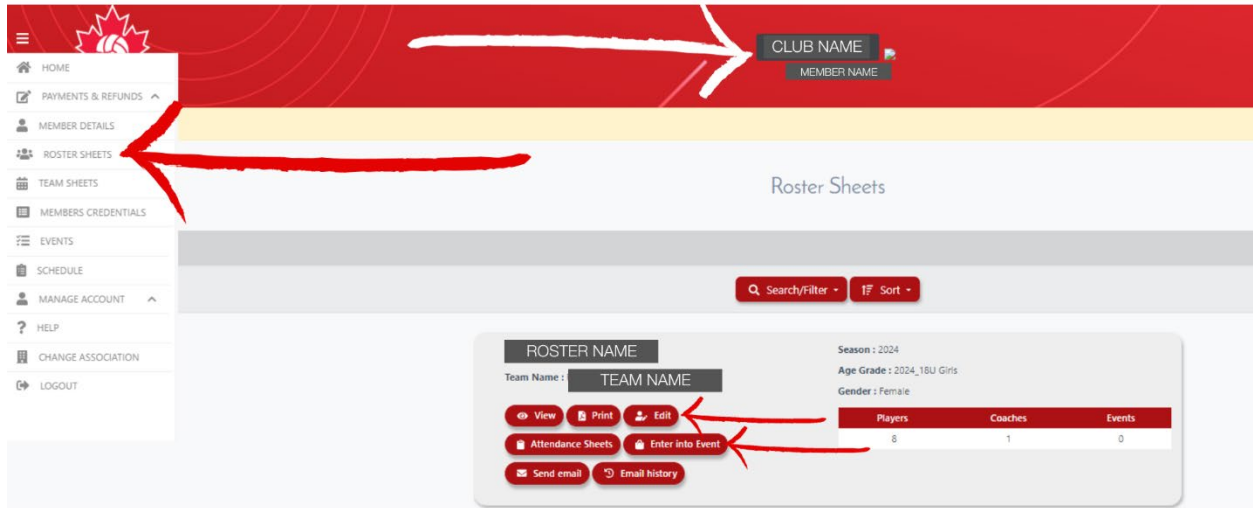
HOME
PAYMENTS & REFUNDS
MEMBER DETAILS
ROSTER SHEETS
TEAM SHEETS
MEMBERS CREDENTIALS
EVENTS
SCHEDULE
MANAGE ACCOUNT
HELP
CHANGE ASSOCIATION
LOGOUT

CLUB NAME
MEMBER NAME

Roster Sheets

Search/Filter
Sort

ROSTER NAME
Team Name : TEAM NAME

View
Print
Edit
Attendance Sheets
Enter into Event
Send email
Email history

Season : 2024
Age Grade : 2024_18U Girls
Gender : Female

| Players | Coaches | Events |
|---|---|---|
| 8 | 1 | 0 |